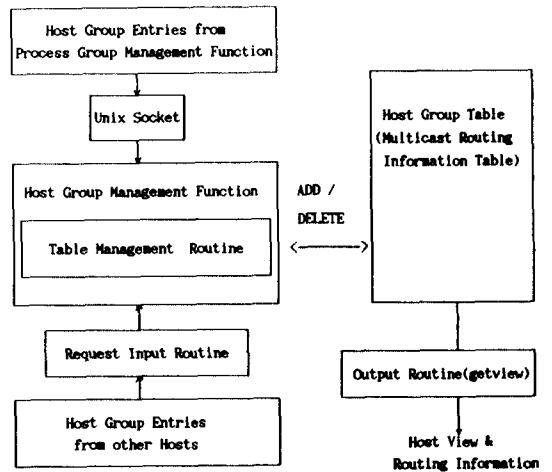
Host Group Entries from Process Group Management Function

Unix Socket

Host Group Management Function

Table Management Routine

ADD / DELETE

Host Group Table (Multicast Routing Information Table)

Request Input Routine

Output Routine(getview)

Host Group Entries from other Hosts

Host View & Routing Information